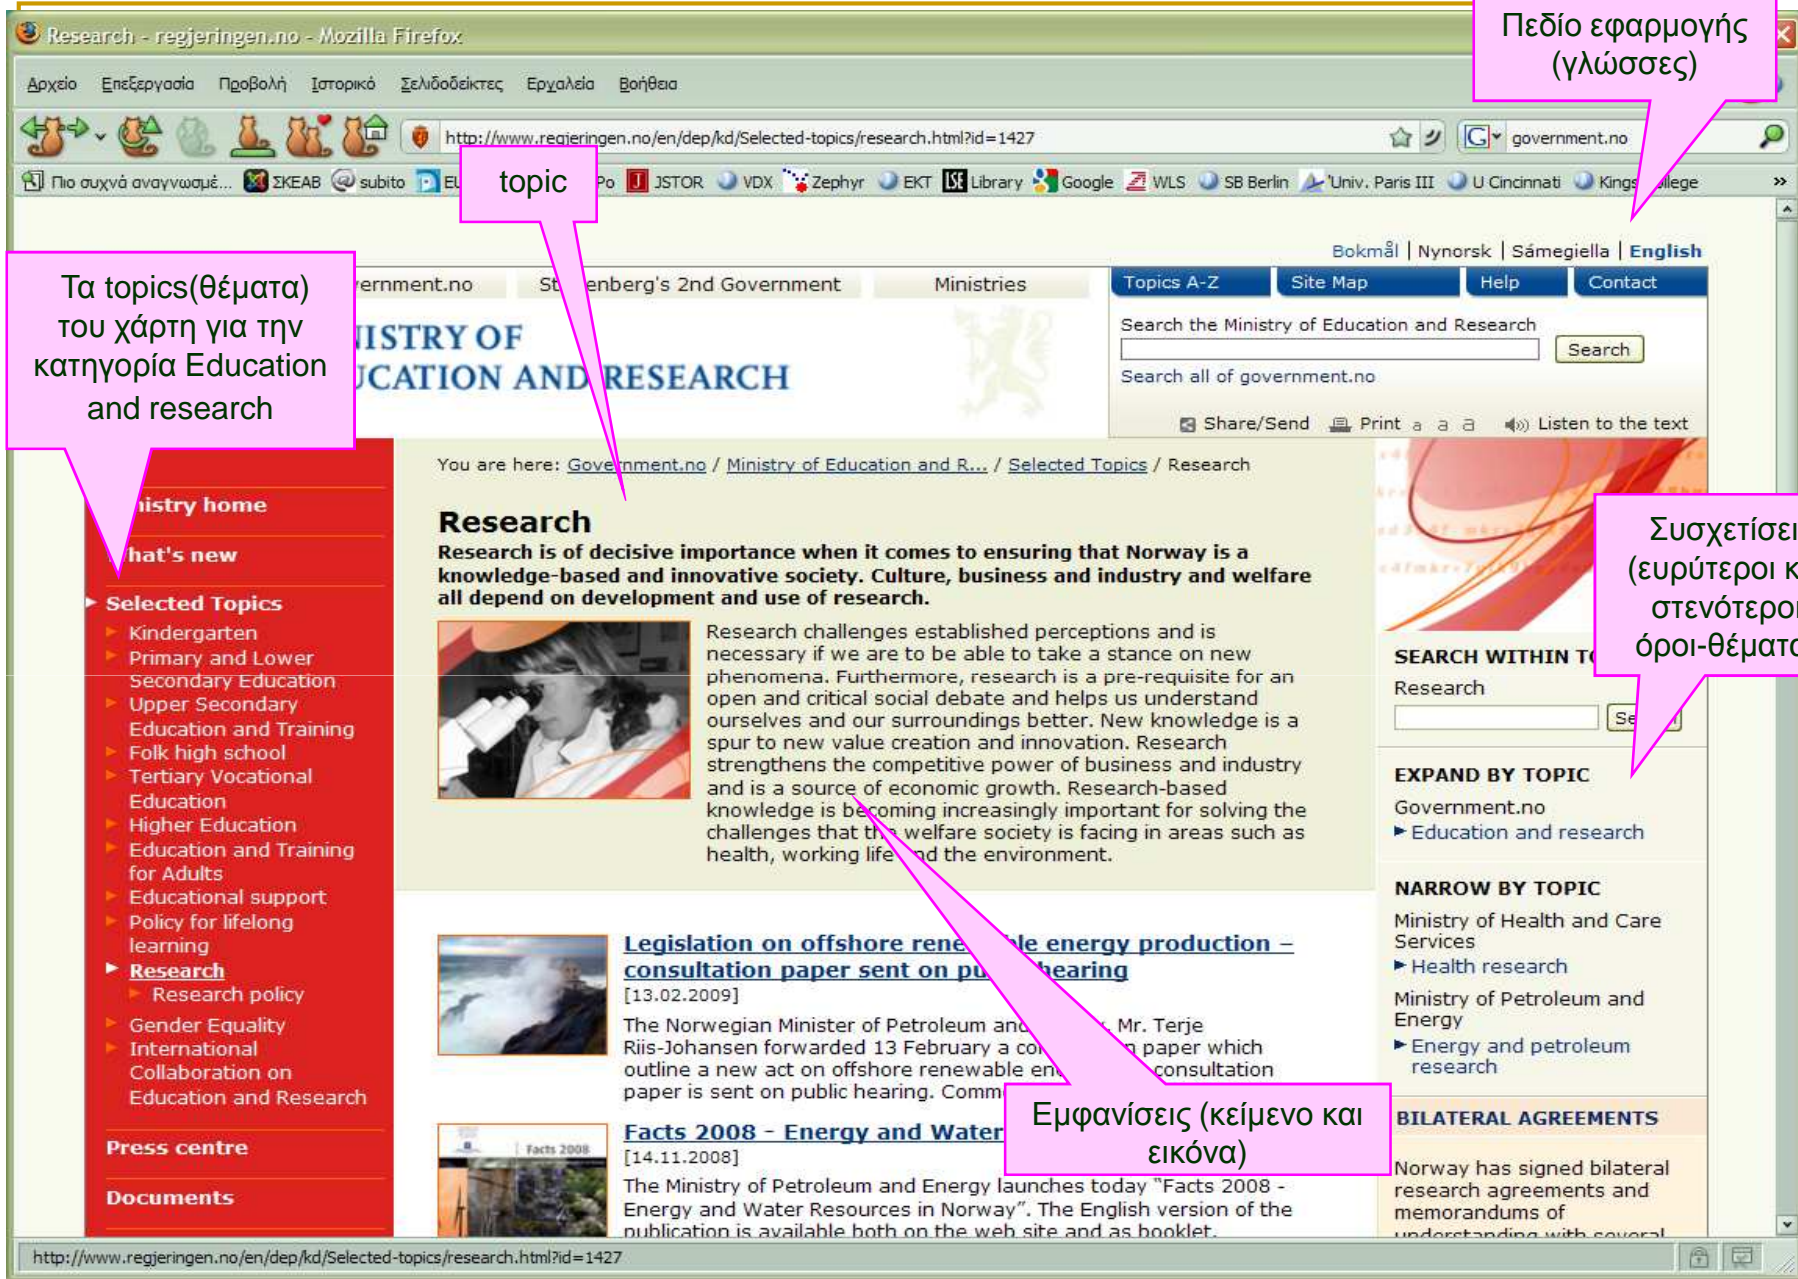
Research - regjeringen.no - Mozilla Firefox

Πεδίο εφαρμογής (γλώσσες)

Αρχείο Επεξεργασία Προβολή Ιστορικό Σελιδοδείκτες Εργαλεία Βοήθεια

http://www.regjeringen.no/en/dep/kd/Selected-topics/research.html?id=1427

government.no

Πιο συχνά αναγνωσμέ... ΣΚΕΑΒ subito EU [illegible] Po JSTOR VDX Zephyr EKT Library Google WLS SB Berlin Univ. Paris III U Cincinnati Kings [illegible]llege

topic

Bokmål | Nynorsk | Sámegiella | English

Τα topics(θέματα) του χάρτη για την κατηγορία Education and research

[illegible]ernment.no St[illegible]enberg's 2nd Government Ministries

Topics A-Z Site Map Help Contact

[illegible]ISTRY OF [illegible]UCATION AND RESEARCH

Search the Ministry of Education and Research

Search

Search all of government.no

Share/Send Print a a a Listen to the text

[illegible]istry home

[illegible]hat's new

Selected Topics

Kindergarten

Primary and Lower Secondary Education

Upper Secondary Education and Training

Folk high school

Tertiary Vocational Education

Higher Education

Education and Training for Adults

Educational support

Policy for lifelong learning

Research

Research policy

Gender Equality

International Collaboration on Education and Research

Press centre

Documents

You are here: Government.no / Ministry of Education and R... / Selected Topics / Research

Research

Research is of decisive importance when it comes to ensuring that Norway is a knowledge-based and innovative society. Culture, business and industry and welfare all depend on development and use of research.

Research challenges established perceptions and is necessary if we are to be able to take a stance on new phenomena. Furthermore, research is a pre-requisite for an open and critical social debate and helps us understand ourselves and our surroundings better. New knowledge is a spur to new value creation and innovation. Research strengthens the competitive power of business and industry and is a source of economic growth. Research-based knowledge is becoming increasingly important for solving the challenges that th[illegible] welfare society is facing in areas such as health, working life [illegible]nd the environment.

Legislation on offshore rene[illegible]le energy production – consultation paper sent on pu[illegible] hearing

[13.02.2009]

The Norwegian Minister of Petroleum and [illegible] Mr. Terje Riis-Johansen forwarded 13 February a co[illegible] paper which outline a new act on offshore renewable en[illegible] consultation paper is sent on public hearing. Comm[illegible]

Facts 2008 - Energy and Water

[14.11.2008]

The Ministry of Petroleum and Energy launches today "Facts 2008 - Energy and Water Resources in Norway". The English version of the publication is available both on the web site and as booklet.

Εμφανίσεις (κείμενο και εικόνα)

Συσχετίσει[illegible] (ευρύτεροι κ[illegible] στενότεροι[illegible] όροι-θέματα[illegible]

SEARCH WITHIN T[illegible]

Research

Se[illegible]

EXPAND BY TOPIC

Government.no

Education and research

NARROW BY TOPIC

Ministry of Health and Care Services

Health research

Ministry of Petroleum and Energy

Energy and petroleum research

BILATERAL AGREEMENTS

Norway has signed bilateral research agreements and memorandums of understanding with several

http://www.regjeringen.no/en/dep/kd/Selected-topics/research.html?id=1427